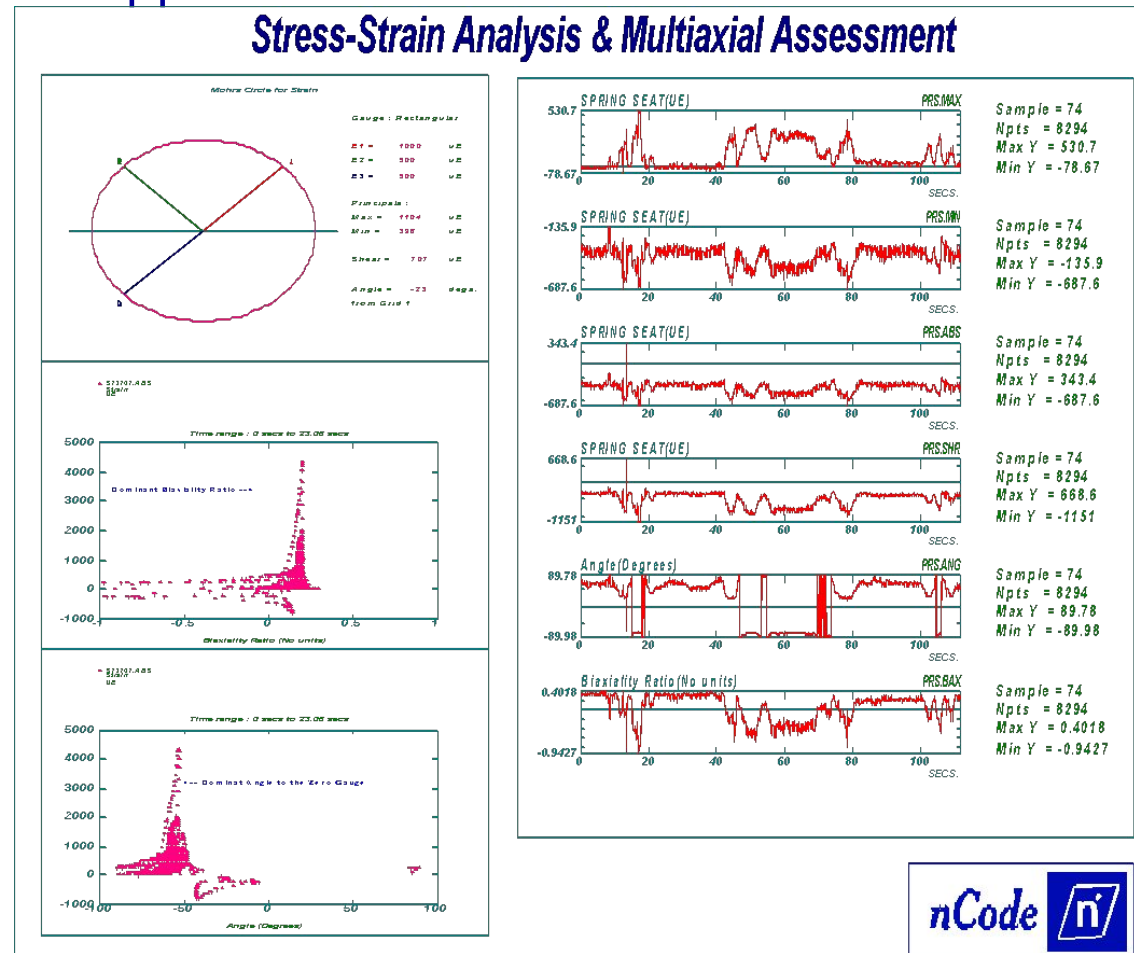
Stress-Strain Analysis & Multiaxial Assessment

Mohrs Circle for Strain

Gauge : Rectangular

E1 = 1000 uE
E2 = 500 uE
E3 = 500 uE

Principals :
Max = 1104 uE
Min = 396 uE

Shear = 707 uE

Angle = -23 degs.
from Grid 1

1
2
3

573707.ABS
Strain
uE

Time range : 0 secs to 23.06 secs

Dominant Biaxiality Ratio --->

5000
4000
3000
2000
1000
0
-1000
-1
-0.5
0
0.5
1

Biaxiality Ratio (No units)

573707.ABS
Strain
uE

Time range : 0 secs to 23.06 secs

<--- Dominant Angle to the Zero Gauge

5000
4000
3000
2000
1000
0
-1000
-100
-50
0
50
100

Angle (Degrees)

SPRING SEAT(UE) PRS.MAX
530.7
-78.67
0 20 40 60 80 100
SECS.
Sample = 74
Npts = 8294
Max Y = 530.7
Min Y = -78.67

SPRING SEAT(UE) PRS.MIN
-135.9
-687.6
0 20 40 60 80 100
SECS.
Sample = 74
Npts = 8294
Max Y = -135.9
Min Y = -687.6

SPRING SEAT(UE) PRS.ABS
343.4
-687.6
0 20 40 60 80 100
SECS.
Sample = 74
Npts = 8294
Max Y = 343.4
Min Y = -687.6

SPRING SEAT(UE) PRS.SHR
668.6
-1151
0 20 40 60 80 100
SECS.
Sample = 74
Npts = 8294
Max Y = 668.6
Min Y = -1151

Angle(Degrees) PRS.ANG
89.78
-89.98
0 20 40 60 80 100
SECS.
Sample = 74
Npts = 8294
Max Y = 89.78
Min Y = -89.98

Biaxiality Ratio(No units) PRS.BAX
0.4018
-0.9427
0 20 40 60 80 100
SECS.
Sample = 74
Npts = 8294
Max Y = 0.4018
Min Y = -0.9427

nCode